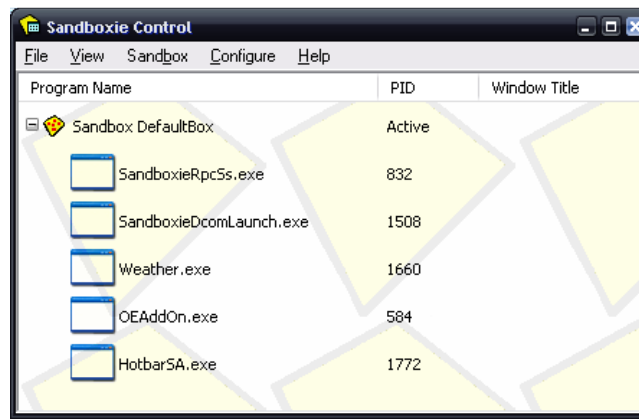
Sandboxie Control

File View Sandbox Configure Help

| Program Name | PID | Window Title |
|---|---|---|
| Sandbox DefaultBox | Active | |
| SandboxieRpcSs.exe | 832 | |
| SandboxieDcomLaunch.exe | 1508 | |
| Weather.exe | 1660 | |
| OEAddOn.exe | 584 | |
| HotbarSA.exe | 1772 | |